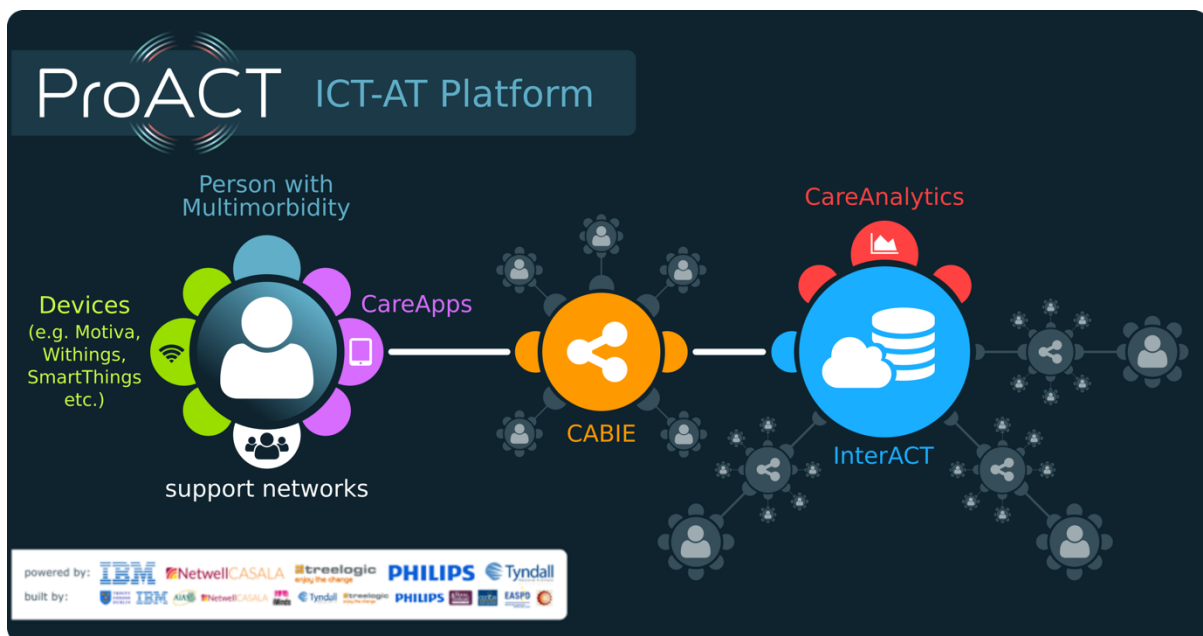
ProACT ICT-AT Platform

Person with Multimorbidity

Devices (e.g. Motiva, Withings, SmartThings etc.)

CareApps

support networks

CABIE

CareAnalytics

InterACT

powered by: IBM NetwellCASALA treelogic enjoy the change PHILIPS Tyndall

built by: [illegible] IBM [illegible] NetwellCASALA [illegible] Tyndall treelogic PHILIPS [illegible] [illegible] EASPD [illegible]